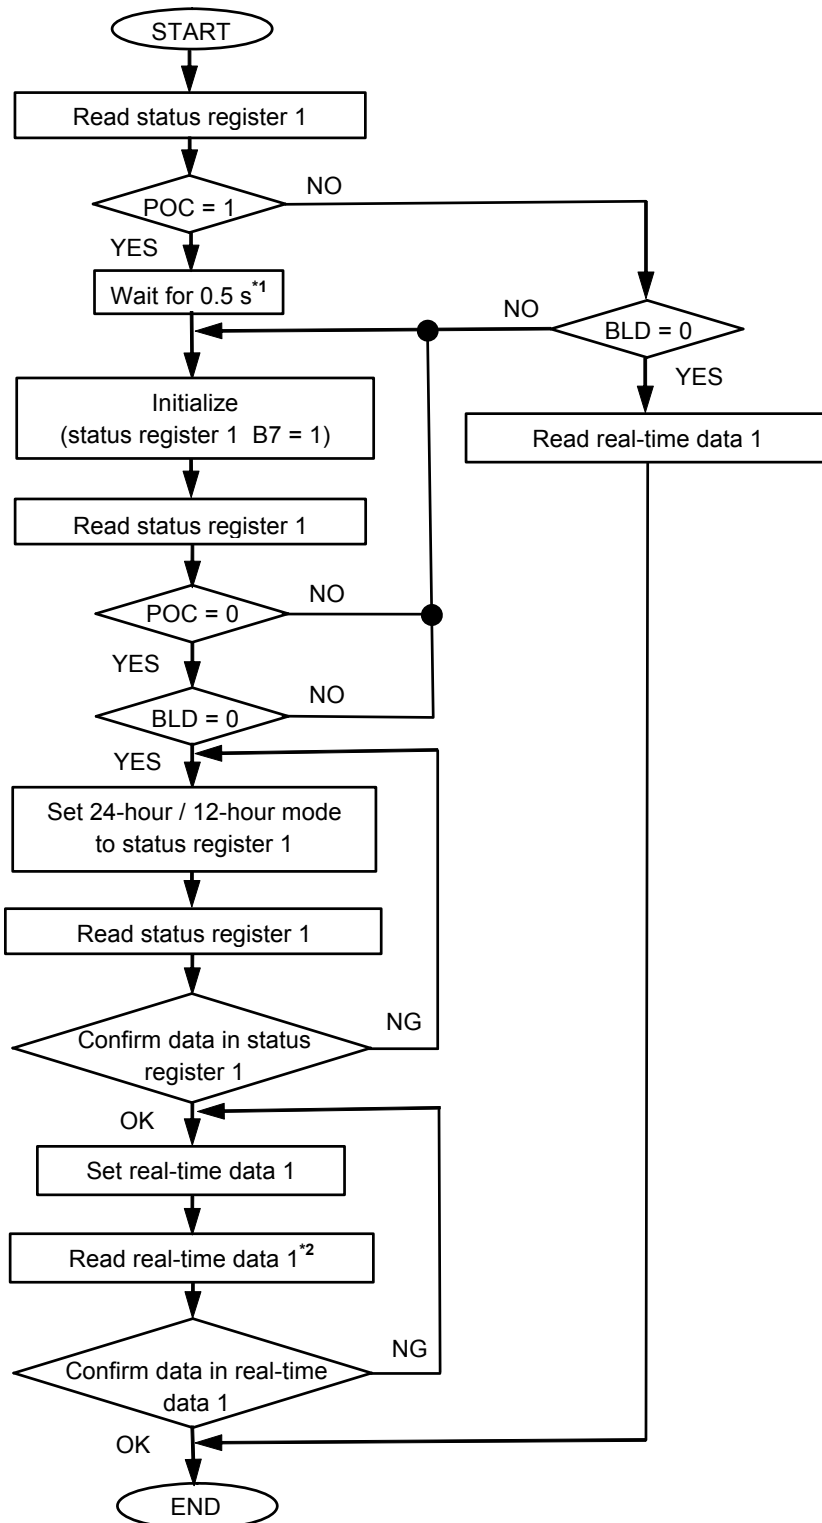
START

Read status register 1

POC = 1

NO

YES

Wait for 0.5 s$^{*1}$

NO

BLD = 0

YES

Read real-time data 1

Initialize (status register 1 B7 = 1)

Read status register 1

POC = 0

NO

YES

BLD = 0

NO

YES

Set 24-hour / 12-hour mode to status register 1

Read status register 1

Confirm data in status register 1

NG

OK

Set real-time data 1

Read real-time data 1$^{*2}$

Confirm data in real-time data 1

NG

OK

END